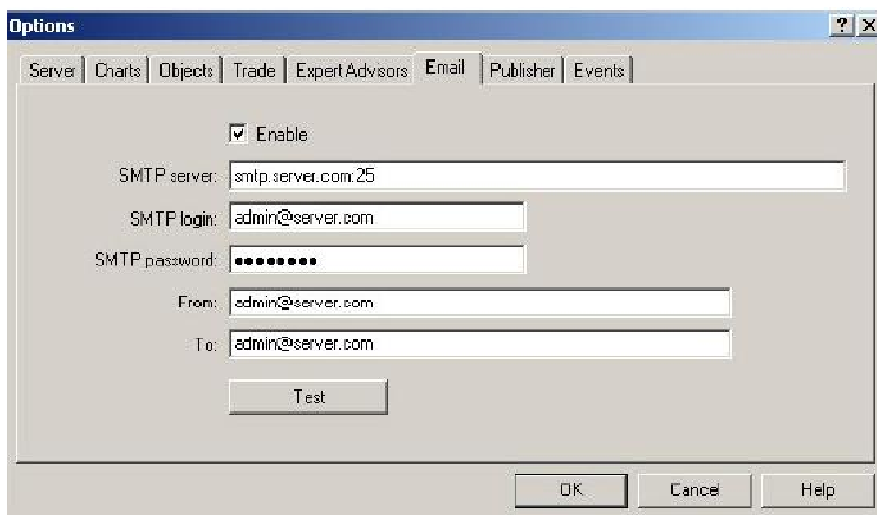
Options

? X

Server | Charts | Objects | Trade | Expert Advisors | Email | Publisher | Events

Enable

SMTP server: smtp.server.com:25

SMTP login: admin@server.com

SMTP password: ••••••••

From: admin@server.com

To: admin@server.com

Test

OK | Cancel | Help